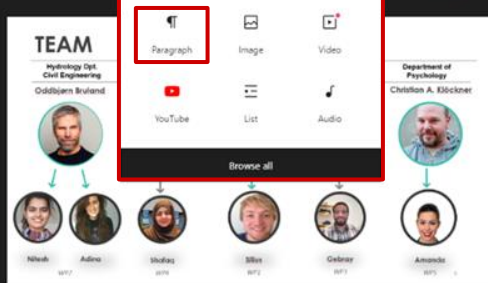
TEAM

Hydrology Dpt. Civil Engineering

Oddbjørn Bruland

¶
Paragraph

Image

Video

YouTube

List

Audio

Browse all

Department of Psychology

Christian A. Klöckner

Nitesh

Adina

Ishaq

Silus

Gebray

Amanda

WP2

WP4

WP3

WP5